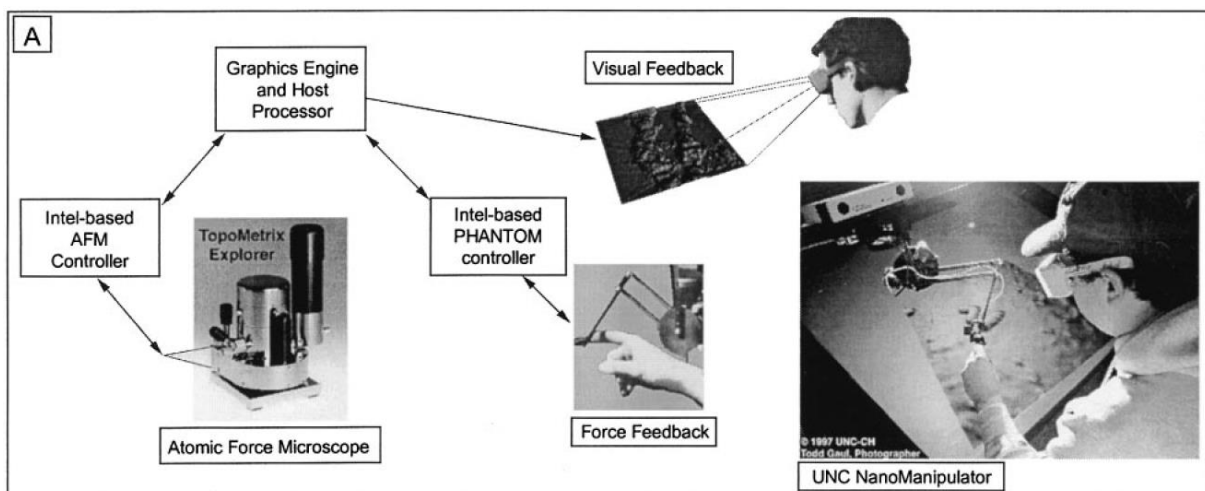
A

Graphics Engine and Host Processor

Visual Feedback

Intel-based AFM Controller

TopoMetrix Explorer

Intel-based PHANTOM controller

Atomic Force Microscope

Force Feedback

© 1997 UNC-CH
Todd Gaul, Photographer

UNC NanoManipulator